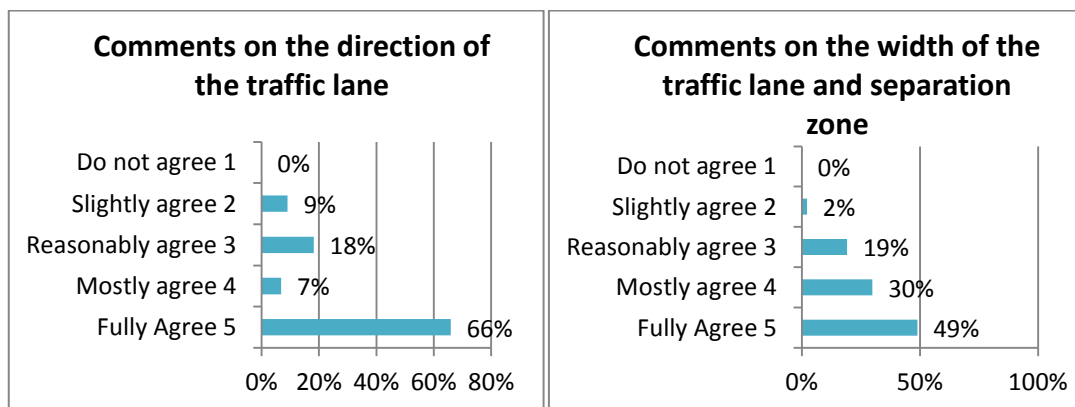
Comments on the direction of the traffic lane

Do not agree 1 0%
Slightly agree 2 9%
Reasonably agree 3 18%
Mostly agree 4 7%
Fully Agree 5 66%

0% 20% 40% 60% 80%

Comments on the width of the traffic lane and separation zone

Do not agree 1 0%
Slightly agree 2 2%
Reasonably agree 3 19%
Mostly agree 4 30%
Fully Agree 5 49%

0% 50% 100%